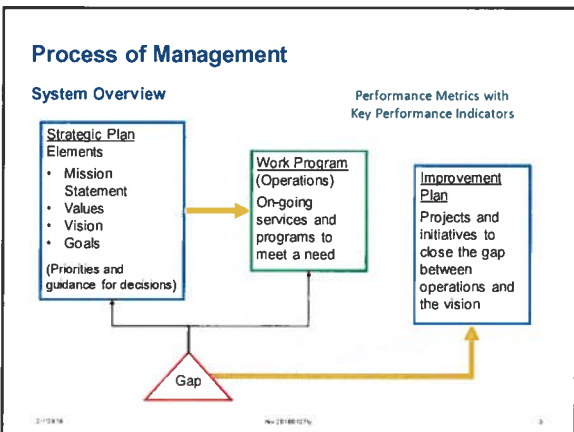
Process of Management

System Overview

Performance Metrics with Key Performance Indicators

Strategic Plan
Elements
• Mission Statement
• Values
• Vision
• Goals
(Priorities and guidance for decisions)

Work Program
(Operations)
On-going services and programs to meet a need

Improvement Plan
Projects and initiatives to close the gap between operations and the vision

Gap

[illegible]

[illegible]

3